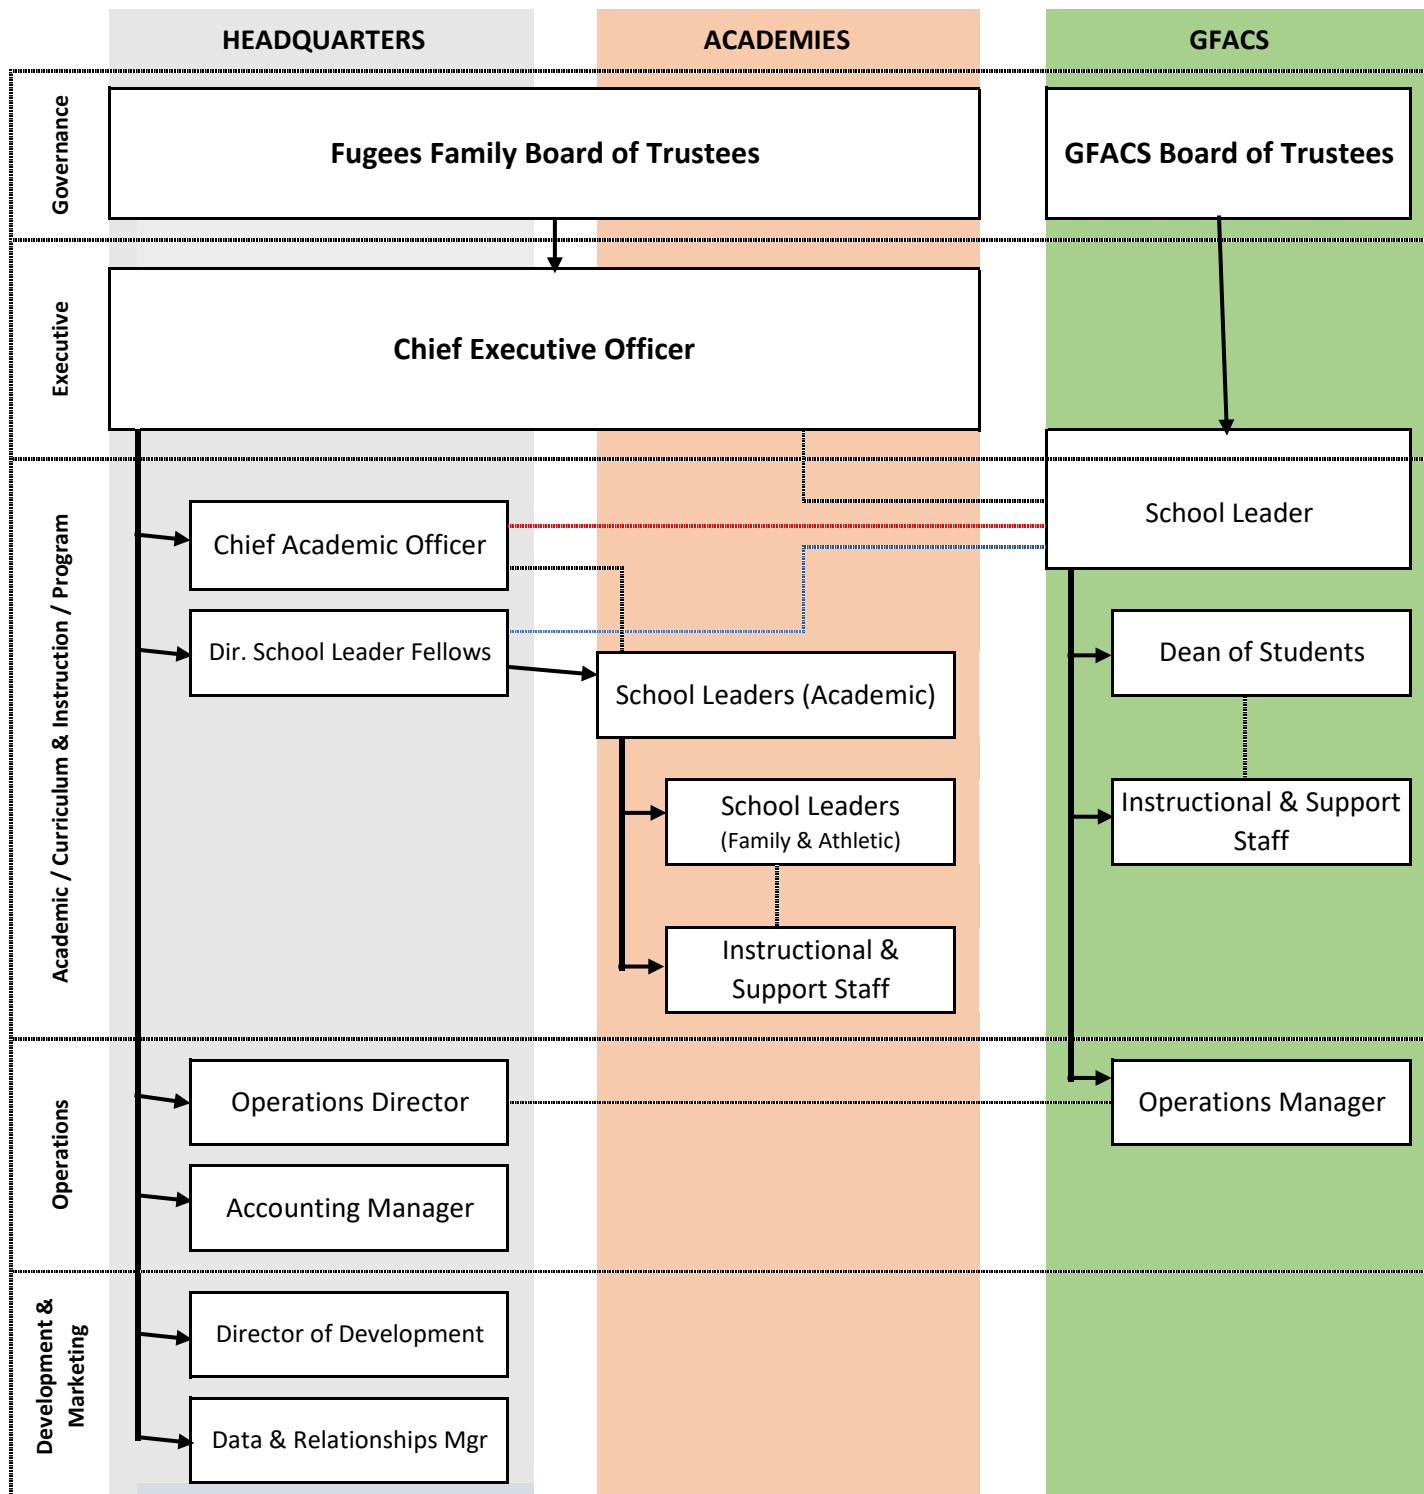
HEADQUARTERS

ACADEMIES

GFACS

Governance

Fugees Family Board of Trustees

GFACS Board of Trustees

Executive

Chief Executive Officer

Academic / Curriculum & Instruction / Program

School Leader

Chief Academic Officer

Dir. School Leader Fellows

School Leaders (Academic)

Dean of Students

School Leaders (Family & Athletic)

Instructional & Support Staff

Instructional & Support Staff

Operations

Operations Director

Operations Manager

Accounting Manager

Development & Marketing

Director of Development

Data & Relationships Mgr